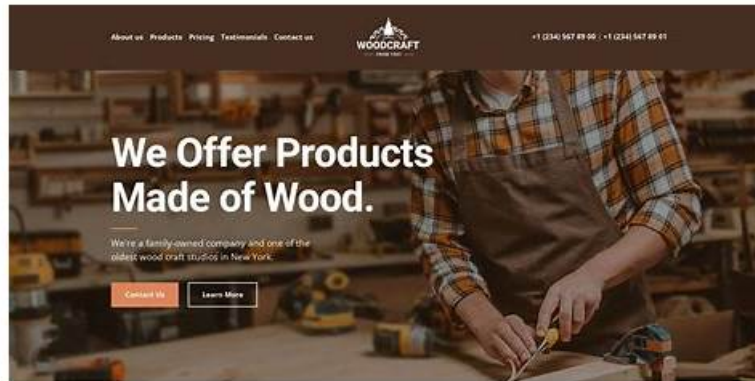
About us Products Pricing Testimonials Contact us

WOODCRAFT
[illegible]

+1 (234) 567 89 00 | +1 (234) 567 89 01

We Offer Products Made of Wood.

We're a family-owned company and one of the oldest wood craft studios in New York.

Contact Us

Learn More